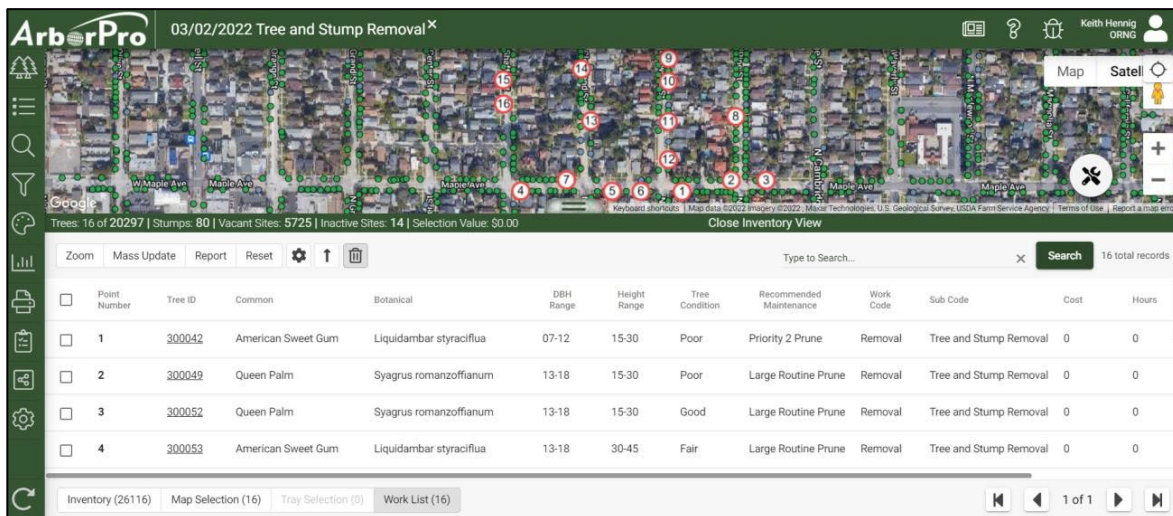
ArborPro 03/02/2022 Tree and Stump Removal ×

Keith Hennig ORNG

Map Satell

W Maple Ave Maple Ave Maple Ave Maple Ave Maple Ave N Cambria

Google

Keyboard shortcuts | Map data ©2022 Imagery ©2022, Maxar Technologies, U.S. Geological Survey, USDA Farm Service Agency | Terms of Use | Report a map error

Trees: 16 of 20297 | Stumps: 80 | Vacant Sites: 5725 | Inactive Sites: 14 | Selection Value: $0.00

Close Inventory View

Zoom Mass Update Report Reset

Type to Search... × Search 16 total records

| | Point Number | Tree ID | Common | Botanical | DBH Range | Height Range | Tree Condition | Recommended Maintenance | Work Code | Sub Code | Cost | Hours |
|---|---|---|---|---|---|---|---|---|---|---|---|---|
| ☐ | 1 | 300042 | American Sweet Gum | Liquidambar styraciflua | 07-12 | 15-30 | Poor | Priority 2 Prune | Removal | Tree and Stump Removal | 0 | 0 |
| ☐ | 2 | 300049 | Queen Palm | Syagrus romanzoffianum | 13-18 | 15-30 | Poor | Large Routine Prune | Removal | Tree and Stump Removal | 0 | 0 |
| ☐ | 3 | 300052 | Queen Palm | Syagrus romanzoffianum | 13-18 | 15-30 | Good | Large Routine Prune | Removal | Tree and Stump Removal | 0 | 0 |
| ☐ | 4 | 300053 | American Sweet Gum | Liquidambar styraciflua | 13-18 | 30-45 | Fair | Large Routine Prune | Removal | Tree and Stump Removal | 0 | 0 |

Inventory (26116) Map Selection (16) Tray Selection (0) Work List (16)

1 of 1